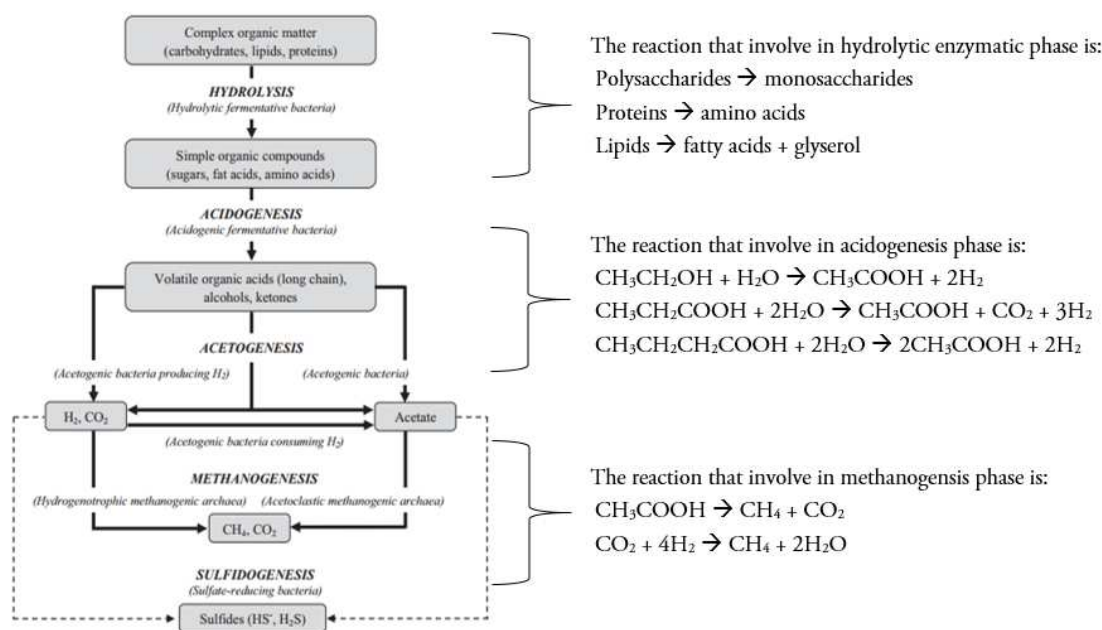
Complex organic matter (carbohydrates, lipids, proteins)

HYDROLYSIS
(Hydrolytic fermentative bacteria)

Simple organic compounds (sugars, fat acids, amino acids)

ACIDOGENESIS
(Acidogenic fermentative bacteria)

Volatile organic acids (long chain), alcohols, ketones

ACETOGENESIS

(Acetogenic bacteria producing $H_2$)

(Acetogenic bacteria)

$H_2$, $CO_2$

Acetate

(Acetogenic bacteria consuming $H_2$)

METHANOGENESIS

(Hydrogenotrophic methanogenic archaea)

(Acetoclastic methanogenic archaea)

$CH_4$, $CO_2$

SULFIDOGENESIS
(Sulfate-reducing bacteria)

Sulfides ($HS^-$, $H_2S$)

The reaction that involve in hydrolytic enzymatic phase is:
Polysaccharides → monosaccharides
Proteins → amino acids
Lipids → fatty acids + glyserol

The reaction that involve in acidogenesis phase is:
$CH_3CH_2OH + H_2O \rightarrow CH_3COOH + 2H_2$
$CH_3CH_2COOH + 2H_2O \rightarrow CH_3COOH + CO_2 + 3H_2$
$CH_3CH_2CH_2COOH + 2H_2O \rightarrow 2CH_3COOH + 2H_2$

The reaction that involve in methanogensis phase is:
$CH_3COOH \rightarrow CH_4 + CO_2$
$CO_2 + 4H_2 \rightarrow CH_4 + 2H_2O$